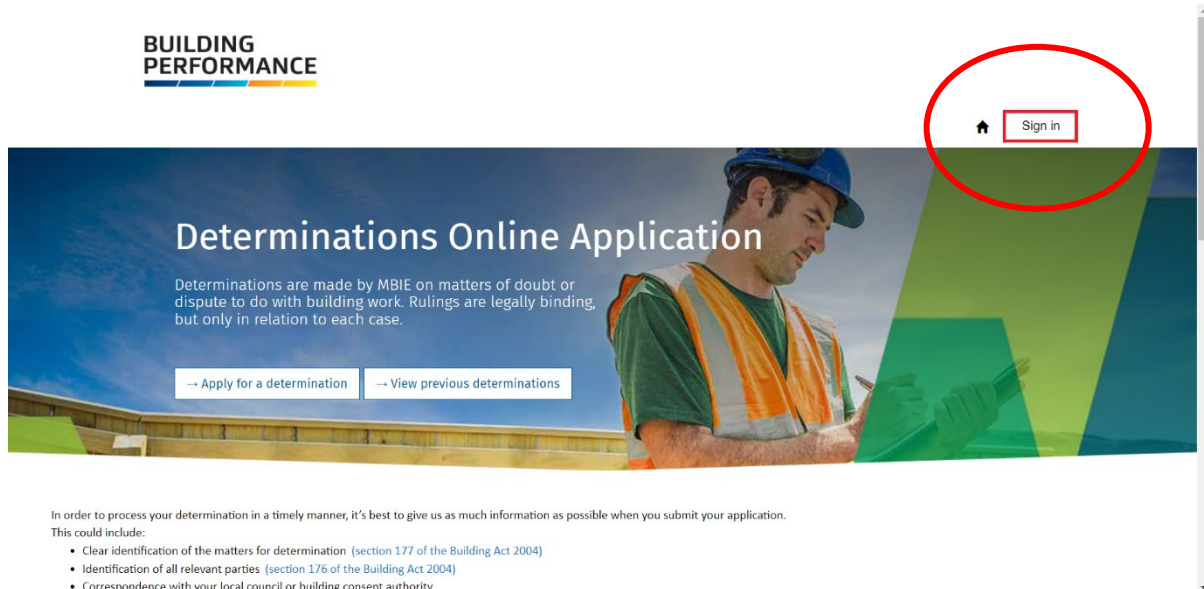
BUILDING
PERFORMANCE

Sign in

Determinations Online Application

Determinations are made by MBIE on matters of doubt or dispute to do with building work. Rulings are legally binding, but only in relation to each case.

→ Apply for a determination
→ View previous determinations

In order to process your determination in a timely manner, it's best to give us as much information as possible when you submit your application. This could include:

- Clear identification of the matters for determination (section 177 of the Building Act 2004)
- Identification of all relevant parties (section 176 of the Building Act 2004)
- Correspondence with your local council or building consent authority